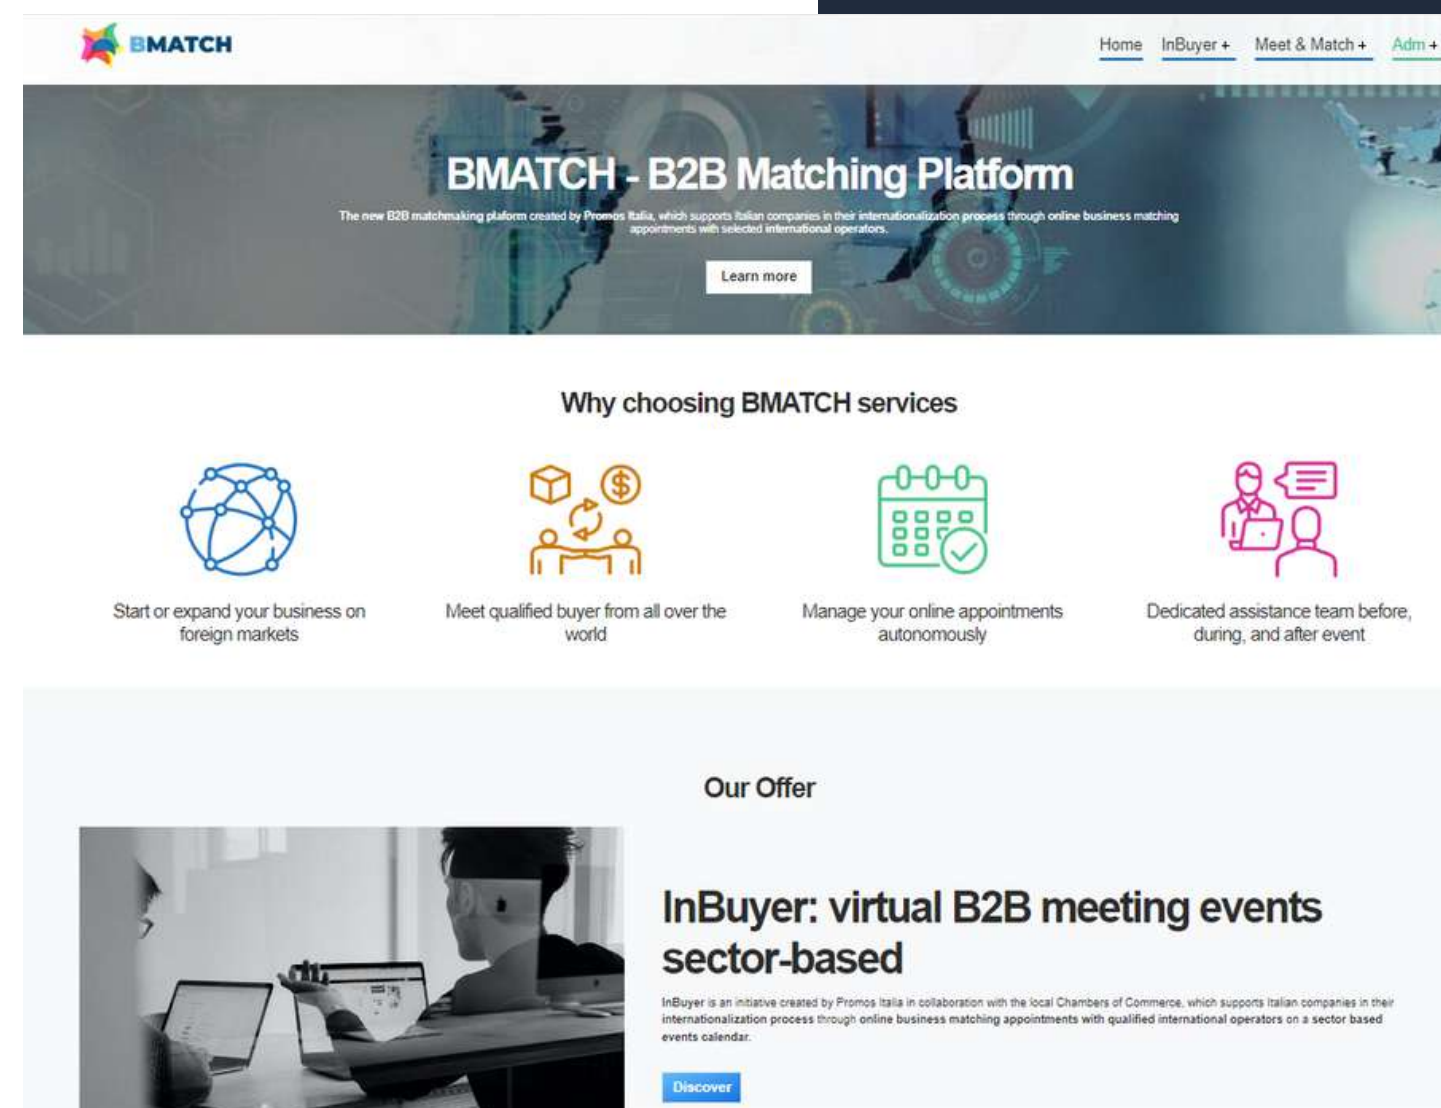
BMATCH

Home InBuyer + Meet & Match + Adm +

BMATCH - B2B Matching Platform

The new B2B matchmaking plaform created by Promos Italia, which supports Italian companies in their internationalization process through online business matching appointments with selected international operators.

Learn more

Why choosing BMATCH services

Start or expand your business on foreign markets

Meet qualified buyer from all over the world

Manage your online appointments autonomously

Dedicated assistance team before, during, and after event

Our Offer

InBuyer: virtual B2B meeting events sector-based

InBuyer is an initiative created by Promos Italia in collaboration with the local Chambers of Commerce, which supports Italian companies in their internationalization process through online business matching appointments with qualified international operators on a sector based events calendar.

Discover